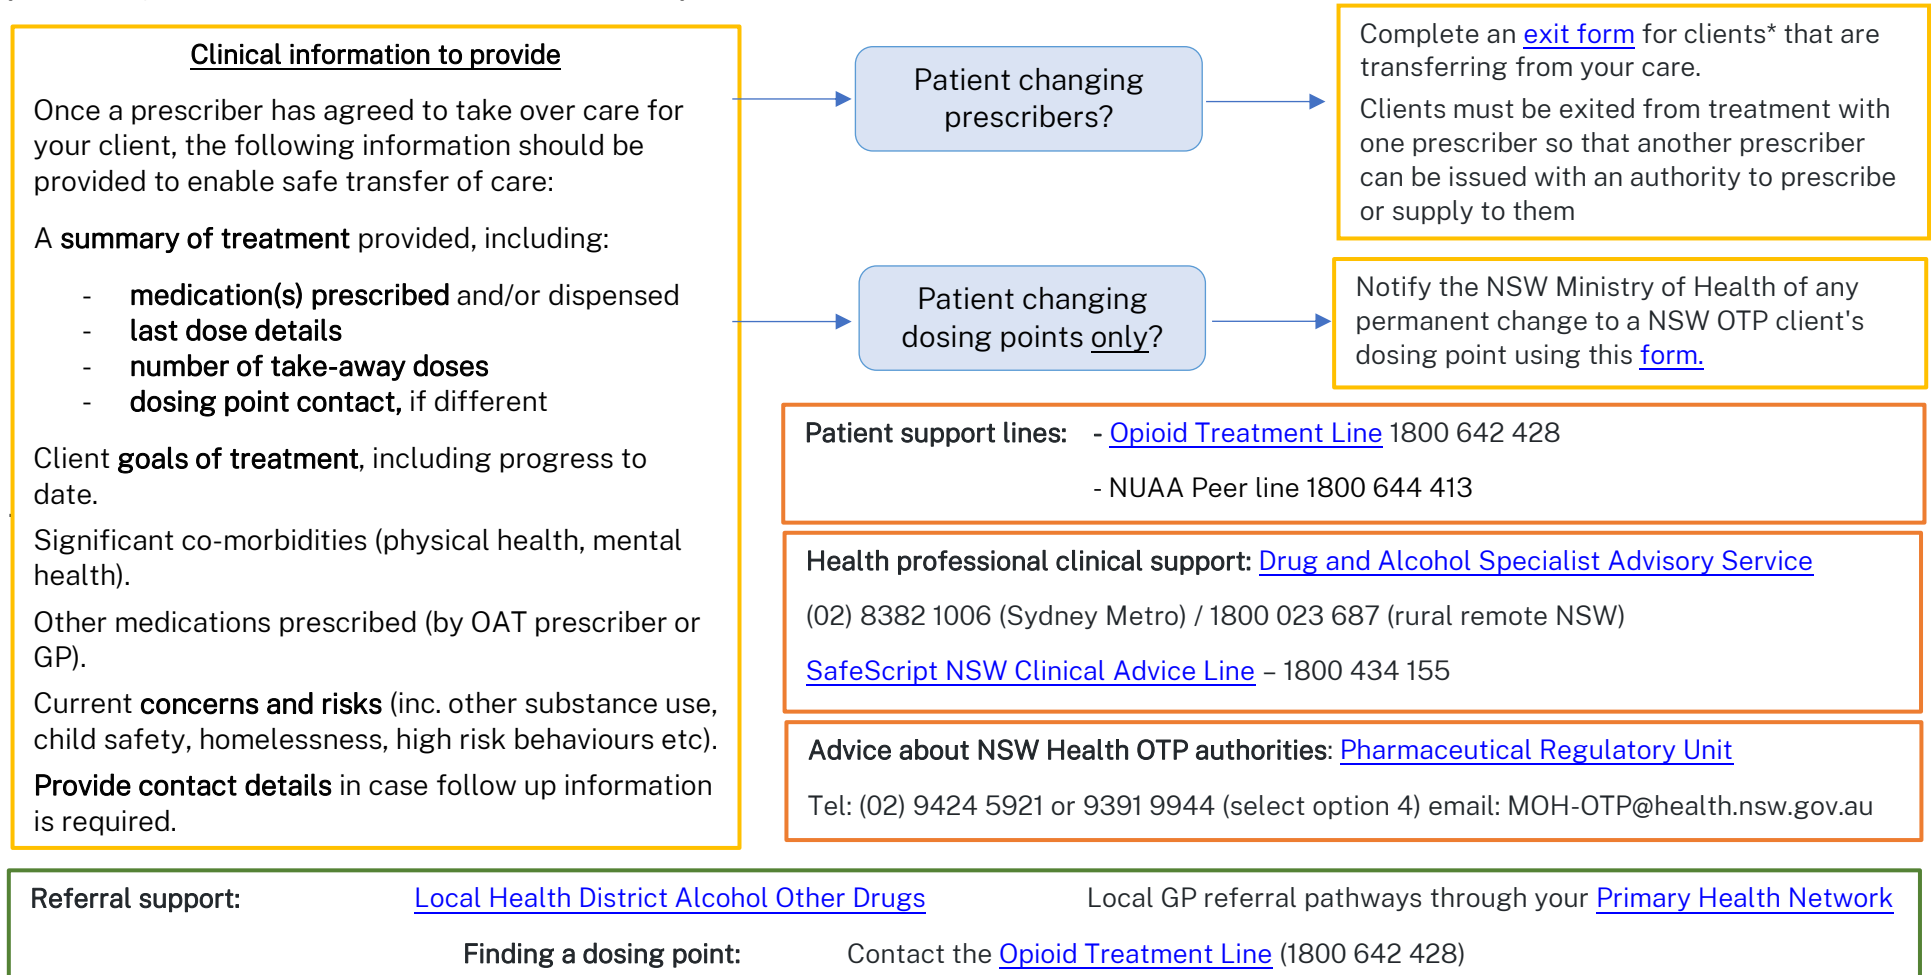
Clinical information to provide

Once a prescriber has agreed to take over care for your client, the following information should be provided to enable safe transfer of care:

A summary of treatment provided, including:

- medication(s) prescribed and/or dispensed
- last dose details
- number of take-away doses
- dosing point contact, if different

Client goals of treatment, including progress to date.

Significant co-morbidities (physical health, mental health).

Other medications prescribed (by OAT prescriber or GP).

Current concerns and risks (inc. other substance use, child safety, homelessness, high risk behaviours etc).

Provide contact details in case follow up information is required.

Patient changing prescribers?

Complete an exit form for clients* that are transferring from your care.

Clients must be exited from treatment with one prescriber so that another prescriber can be issued with an authority to prescribe or supply to them

Patient changing dosing points only?

Notify the NSW Ministry of Health of any permanent change to a NSW OTP client's dosing point using this form.

Patient support lines: - Opioid Treatment Line 1800 642 428

- NUAA Peer line 1800 644 413

Health professional clinical support: Drug and Alcohol Specialist Advisory Service

(02) 8382 1006 (Sydney Metro) / 1800 023 687 (rural remote NSW)

SafeScript NSW Clinical Advice Line – 1800 434 155

Advice about NSW Health OTP authorities: Pharmaceutical Regulatory Unit

Tel: (02) 9424 5921 or 9391 9944 (select option 4) email: MOH-OTP@health.nsw.gov.au

Referral support: Local Health District Alcohol Other Drugs Local GP referral pathways through your Primary Health Network

Finding a dosing point: Contact the Opioid Treatment Line (1800 642 428)